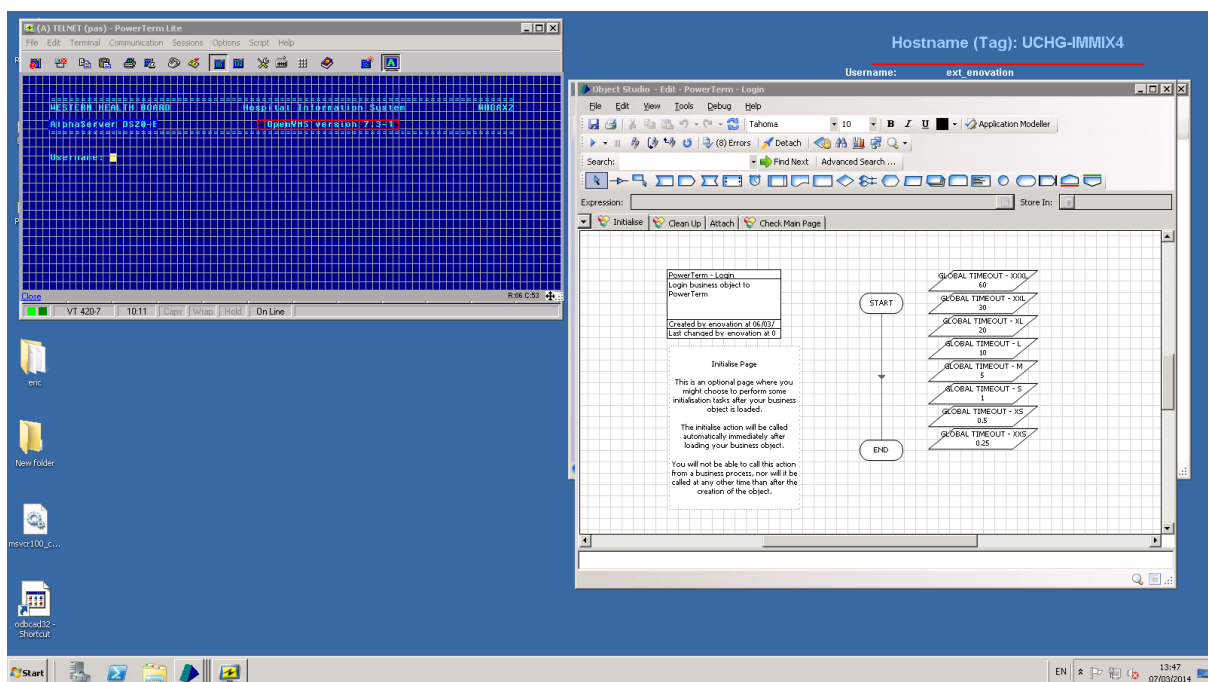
(A) TELNET (pas) - PowerTerm Lite
File Edit Terminal Communication Sessions Options Script Help

WESTERN HEALTH BOARD Hospital Information System WHBAX2
AlphaServer DS20-E OpenVMS version 7.3-1
Username:

Close
R:06 C:53
VT 420-7 10:11 Caps Wrap Hold On Line

Hostname (Tag): UCHG-IMMIX4
Username: ext_enovation

Object Studio - Edit - PowerTerm - Login
File Edit View Tools Debug Help
Tahoma 10 B I U Application Modeller
(8) Errors Detach
Search: Find Next Advanced Search ...
Expression: Store In:
Initialise Clean Up Attach Check Main Page

PowerTerm - Login
Login business object to PowerTerm
Created by enovation at 06/03/
Last changed by enovation at 0

Initialise Page

This is an optional page where you might choose to perform some initialisation tasks after your business object is loaded.

The initialise action will be called automatically immediately after loading your business object.

You will not be able to call this action from a business process, nor will it be called at any other time than after the creation of the object.

START
END

GLOBAL TIMEOUT - XXXL 60
GLOBAL TIMEOUT - XXL 30
GLOBAL TIMEOUT - XL 20
GLOBAL TIMEOUT - L 10
GLOBAL TIMEOUT - M 5
GLOBAL TIMEOUT - S 1
GLOBAL TIMEOUT - XS 0.5
GLOBAL TIMEOUT - XXS 0.25

eric
New folder
msvcr100_c...
odbcad32 - Shortcut

Start
EN
13:47
07/03/2014